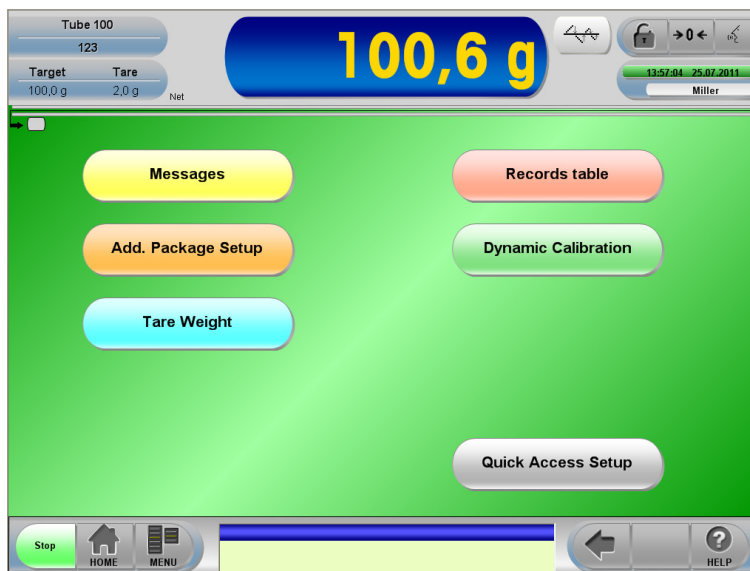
Tube 100
123
Target Tare
100,0 g 2,0 g Net

100,6 g

→0←

13:57:04 25.07.2011
Miller

Messages

Records table

Add. Package Setup

Dynamic Calibration

Tare Weight

Quick Access Setup

Stop
HOME
MENU
HELP